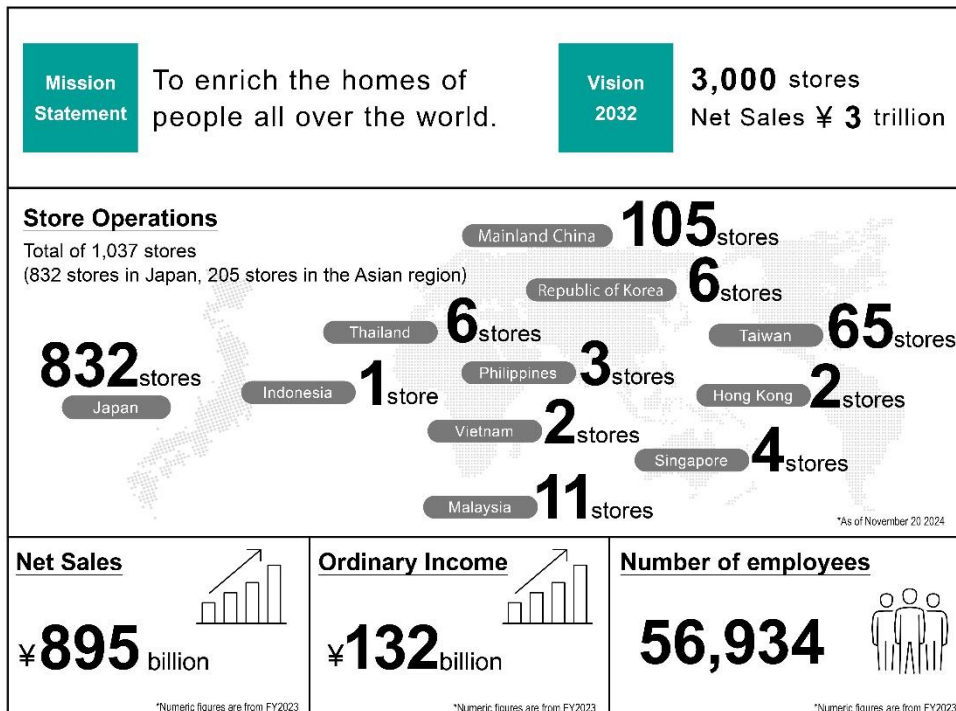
Mission Statement

To enrich the homes of people all over the world.

Vision 2032

3,000 stores
Net Sales ¥ 3 trillion

Store Operations

Total of 1,037 stores
(832 stores in Japan, 205 stores in the Asian region)

832stores
Japan

Mainland China 105stores

Republic of Korea 6stores

Thailand 6stores

Taiwan 65stores

Indonesia 1store

Philippines 3stores

Hong Kong 2stores

Vietnam 2stores

Singapore 4stores

Malaysia 11stores

*As of November 20 2024

Net Sales

¥895 billion

*Numeric figures are from FY2023

Ordinary Income

¥132billion

*Numeric figures are from FY2023

Number of employees

56,934

*Numeric figures are from FY2023